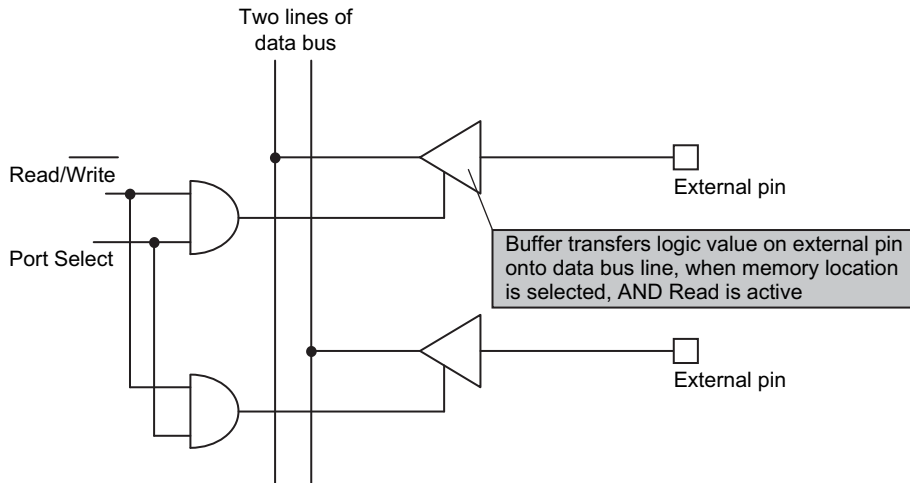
Two lines of data bus

Read/$\overline{\text{Write}}$

Port Select

External pin

Buffer transfers logic value on external pin onto data bus line, when memory location is selected, AND Read is active

External pin